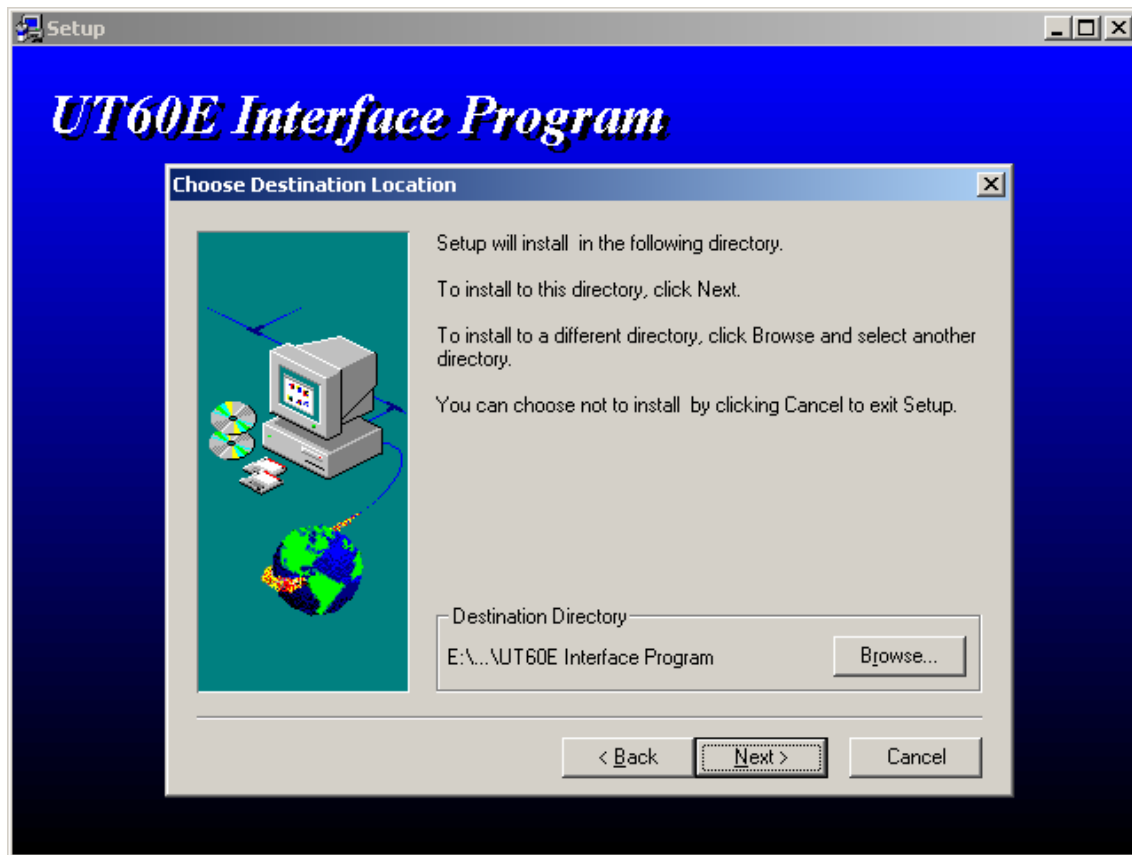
Setup

UT60E Interface Program

Choose Destination Location

Setup will install in the following directory.

To install to this directory, click Next.

To install to a different directory, click Browse and select another directory.

You can choose not to install by clicking Cancel to exit Setup.

Destination Directory

E:\...\UT60E Interface Program

Browse...

< Back

Next >

Cancel